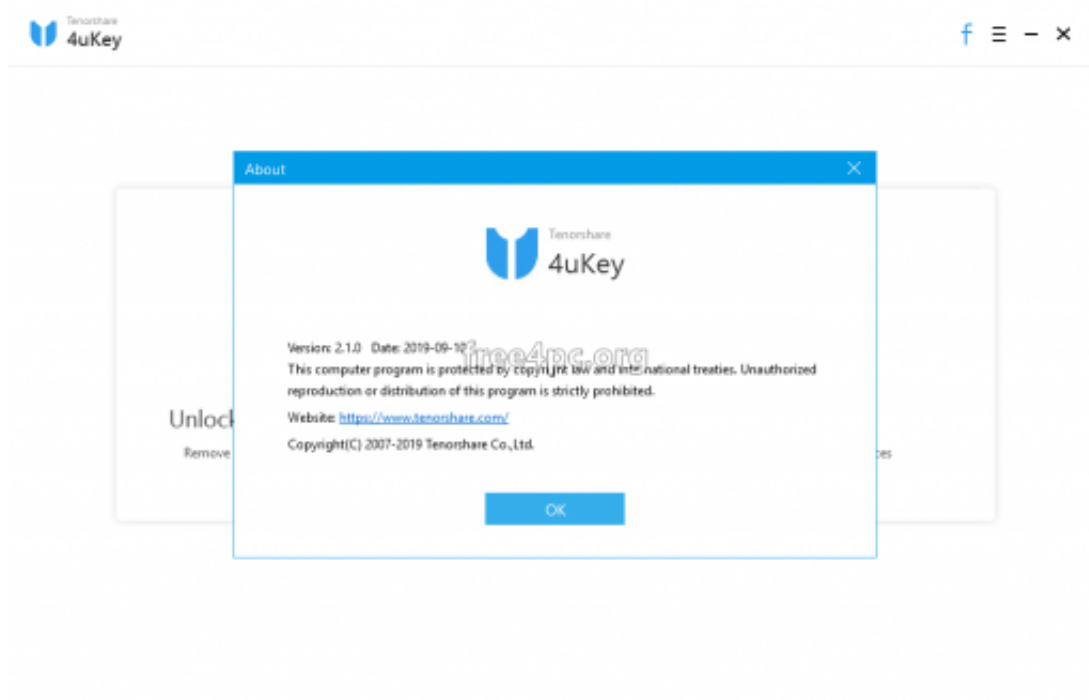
Tenorshare
4uKey

f ☰ − ✕

About ✕

Tenorshare
4uKey

Version: 2.1.0 Date: 2019-09-1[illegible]
free4pc.org
This computer program is protected by copyright law and international treaties. Unauthorized reproduction or distribution of this program is strictly prohibited.

Website: https://www.tenorshare.com/

Copyright(C) 2007-2019 Tenorshare Co.,Ltd.

OK

Unlock
Remove
ces